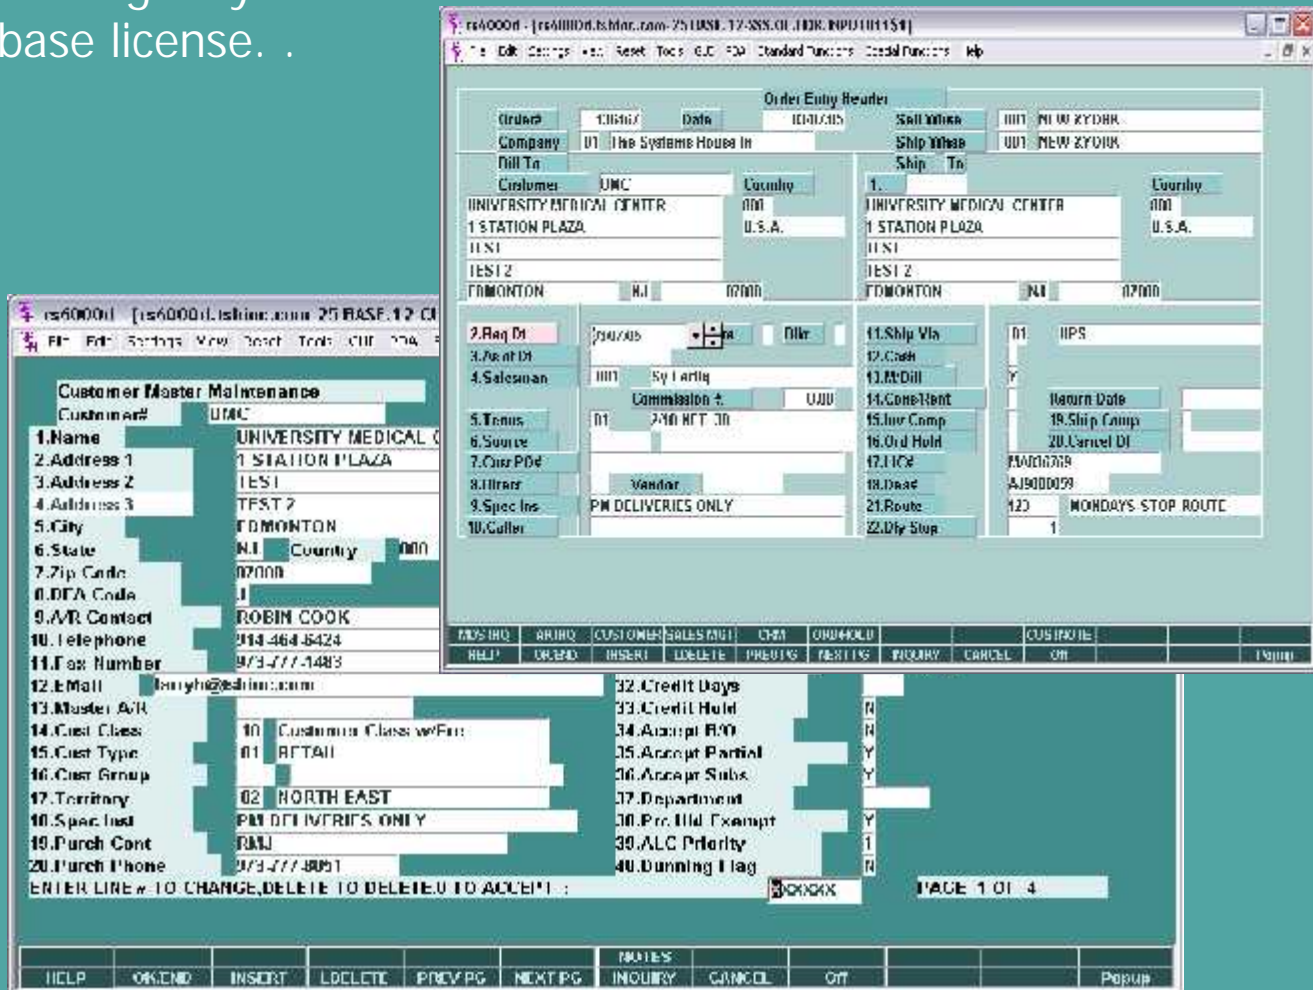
base license. .

rs4000d - [rs4000d.tshinc.com-25 BASE 12-SSS.OE.HDR.INPUT01151]
File Edit Settings View Reset Tools GUI PDA Standard Functions Special Functions Help

Order Entry Header
Order# 130667 Date 10/01/05 Sell Whse 001 NEW ZYORK
Company 01 The Systems House In Ship Whse 001 NEW ZYORK
Bill To Ship To
Customer UMC Country 1. Country
UNIVERSITY MEDICAL CENTER 000 UNIVERSITY MEDICAL CENTER 000
1 STATION PLAZA U.S.A. 1 STATION PLAZA U.S.A.
TEST TEST
TEST 2 TEST 2
EDMONTON NJ 07000 EDMONTON NJ 07000

2.Req Dt 2/10/05 Dllr 11.Ship Via 01 UPS
3.As of Dt 12.Cash
4.Salesman 001 Sy Lartig 13.M/Bill Y
Commission % 0.00 14.Cons/Rent Return Date
5.Terms 01 2/10 NET 30 15.Inv Comp 19.Ship Comp
6.Source 16.Ord Hold 20.Cancel Dt
7.Cust PO# 17.HCR MA000769
8.Ulrer Vendor 18.Dead AJ9000059
9.Spec Ins PM DELIVERIES ONLY 21.Route 123 MONDAYS STOP ROUTE
10.Caller 22.Dly Stop 1

MOS INQ | AR INQ | CUSTOMER | SALES MGT | CHM | ORD HOLD | | | CUS NOTE |
HELP | OK.END | INSERT | DELETE | PREV PG | NEXT PG | INQUIRY | CANCEL | Off | Popup

rs6000d [rs6000d.tshinc.com 25 BASE 12 C
File Edit Settings View Reset Tools GUI PDA

Customer Master Maintenance
Customer# UMC
1.Name UNIVERSITY MEDICAL C
2.Address 1 1 STATION PLAZA
3.Address 2 TEST
4.Address 3 TEST 2
5.City EDMONTON
6.State NJ Country 000
7.Zip Code 07000
8.DEA Code J
9.A/R Contact ROBIN COOK
10.Telephone 914-464-5424
11.Fax Number 973-777-1483
12.EMail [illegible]@tshinc.com
13.Master A/R
14.Cust Class 10 Customer Class w/Fin
15.Cust Type 01 RETAIL
16.Cust Group
17.Territory 02 NORTH EAST
18.Spec Inst PM DELIVERIES ONLY
19.Purch Cont RMJ
20.Purch Phone 973-777-8051
32.Credit Days
33.Credit Hold N
34.Accept B/O N
35.Accept Partial Y
36.Accept Subs Y
37.Department
38.Prc Hld Exempt Y
39.ALC Priority 1
40.Dunning Flag N
ENTER LINE# TO CHANGE,DELETE TO DELETE,0 TO ACCEPT : XXXXXX PAGE 1 OF 4

NOTES
HELP | OK.END | INSERT | L.DELETE | PREV PG | NEXT PG | INQUIRY | CANCEL | Off | Popup